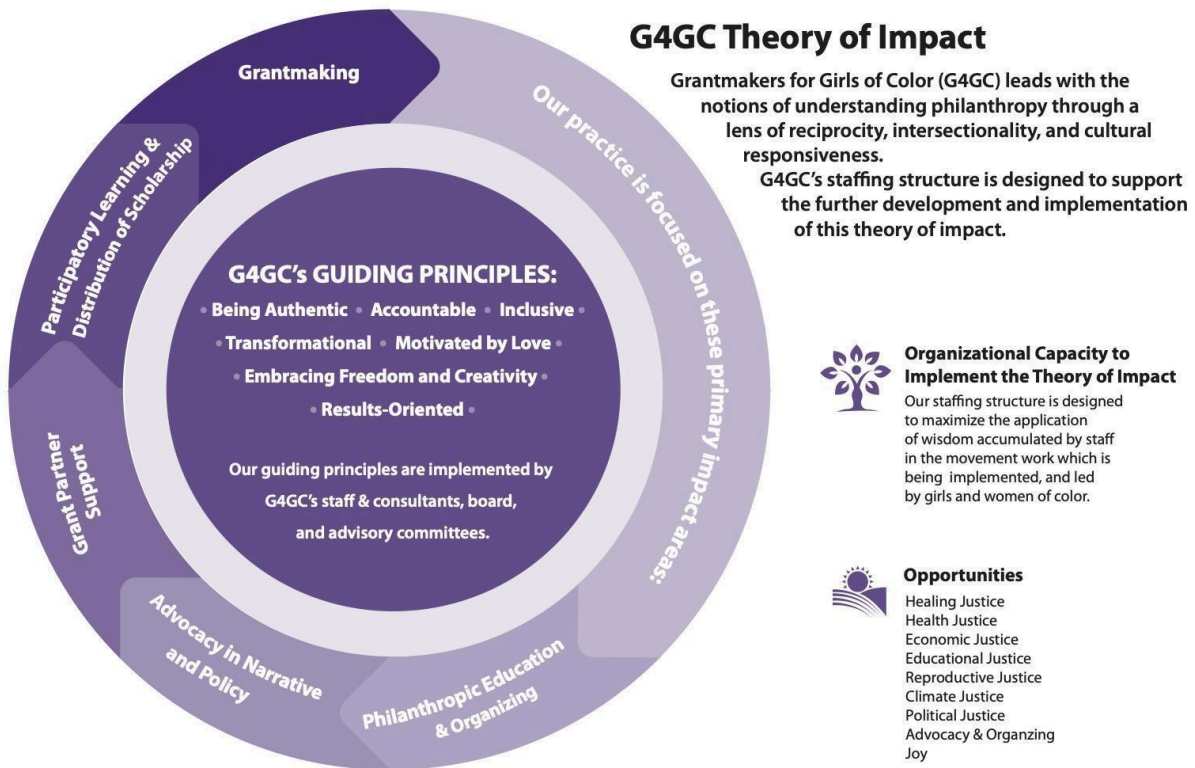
G4GC Theory of Impact

Grantmakers for Girls of Color (G4GC) leads with the notions of understanding philanthropy through a lens of reciprocity, intersectionality, and cultural responsiveness.

G4GC's staffing structure is designed to support the further development and implementation of this theory of impact.

Grantmaking

Our practice is focused on these primary impact areas:

Participatory Learning & Distribution of Scholarship

Grant Partner Support

Advocacy in Narrative and Policy

Philanthropic Education & Organizing

G4GC's GUIDING PRINCIPLES:

• Being Authentic • Accountable • Inclusive • • Transformational • Motivated by Love • • Embracing Freedom and Creativity • • Results-Oriented •

Our guiding principles are implemented by G4GC's staff & consultants, board, and advisory committees.

Organizational Capacity to Implement the Theory of Impact

Our staffing structure is designed to maximize the application of wisdom accumulated by staff in the movement work which is being implemented, and led by girls and women of color.

Opportunities

Healing Justice
Health Justice
Economic Justice
Educational Justice
Reproductive Justice
Climate Justice
Political Justice
Advocacy & Organzing
Joy